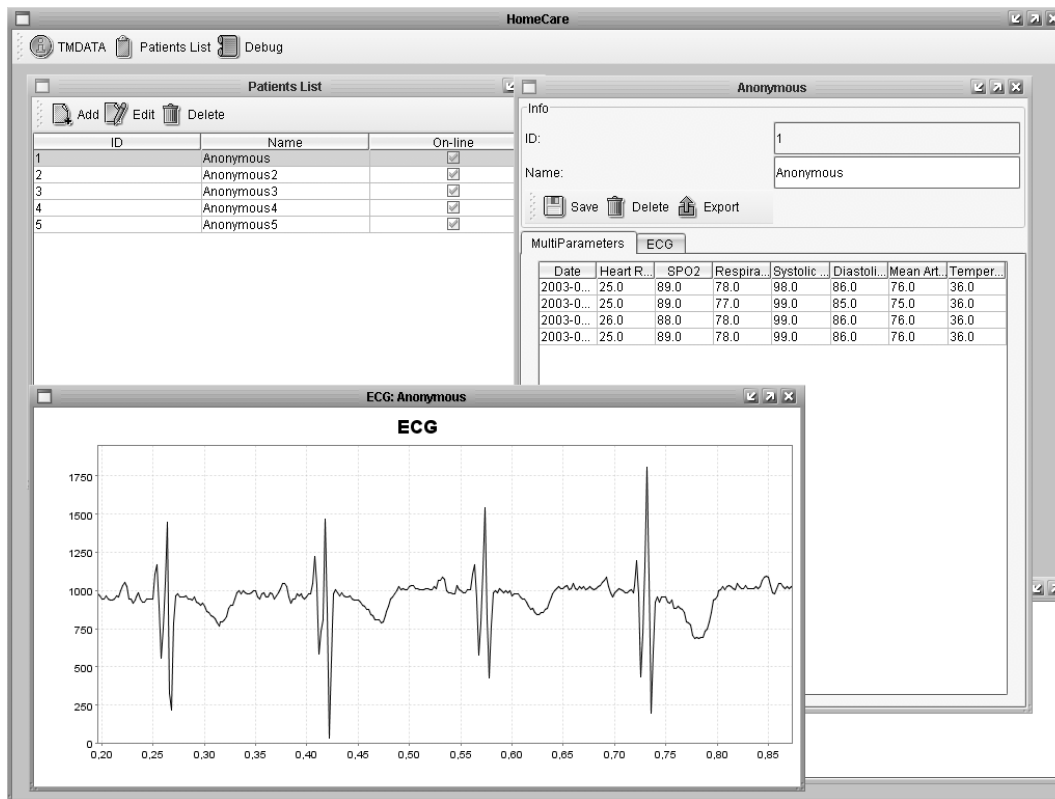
HomeCare

TMDATA Patients List Debug

Patients List

Add Edit Delete

| ID | Name | On-line |
|---|---|---|
| 1 | Anonymous | |
| 2 | Anonymous2 | |
| 3 | Anonymous3 | |
| 4 | Anonymous4 | |
| 5 | Anonymous5 | |

Anonymous

Info

ID: 1

Name: Anonymous

Save Delete Export

MultiParameters ECG

| Date | Heart R... | SPO2 | Respira... | Systolic ... | Diastoli... | Mean Art... | Temper... |
|---|---|---|---|---|---|---|---|
| 2003-0... | 25.0 | 89.0 | 78.0 | 98.0 | 86.0 | 76.0 | 36.0 |
| 2003-0... | 25.0 | 89.0 | 77.0 | 99.0 | 85.0 | 75.0 | 36.0 |
| 2003-0... | 26.0 | 88.0 | 78.0 | 99.0 | 86.0 | 76.0 | 36.0 |
| 2003-0... | 25.0 | 89.0 | 78.0 | 99.0 | 86.0 | 76.0 | 36.0 |

ECG: Anonymous

ECG

1750
1500
1250
1000
750
500
250
0

0,20 0,25 0,30 0,35 0,40 0,45 0,50 0,55 0,60 0,65 0,70 0,75 0,80 0,85